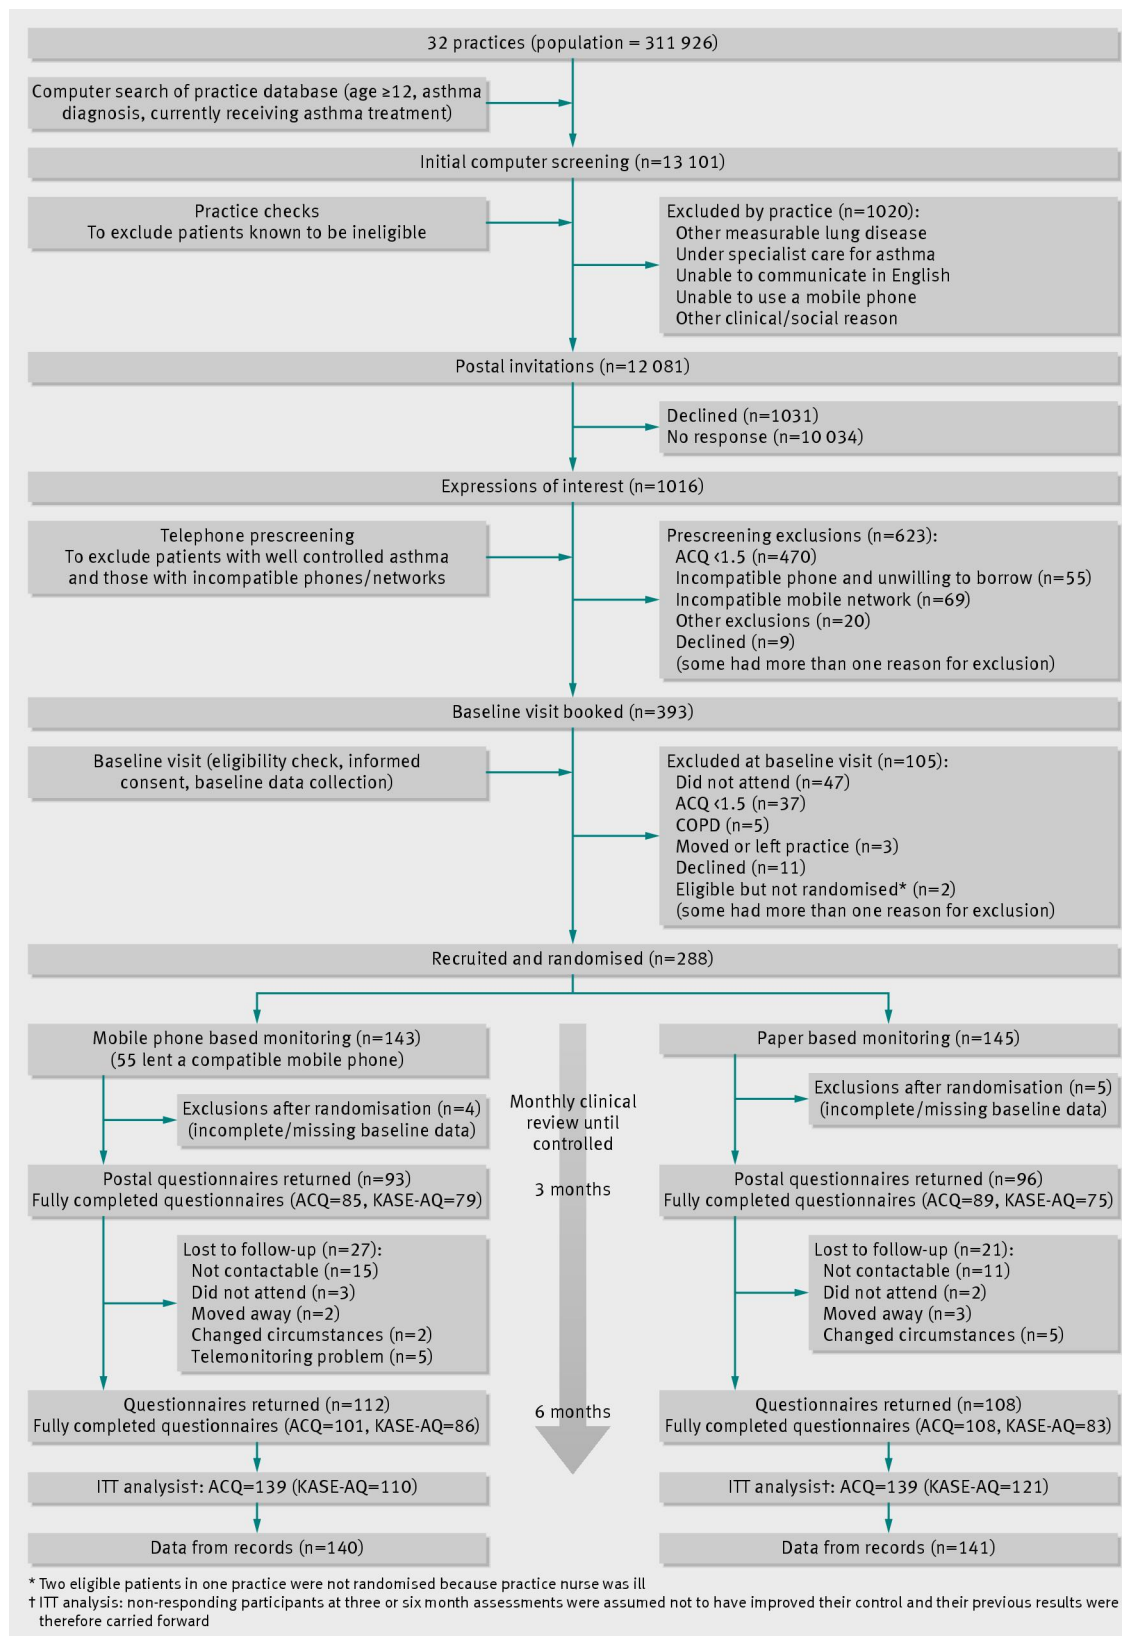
32 practices (population = 311 926)

Computer search of practice database (age ≥12, asthma diagnosis, currently receiving asthma treatment)

Initial computer screening (n=13 101)

Practice checks
To exclude patients known to be ineligible

Excluded by practice (n=1020):
Other measurable lung disease
Under specialist care for asthma
Unable to communicate in English
Unable to use a mobile phone
Other clinical/social reason

Postal invitations (n=12 081)

Declined (n=1031)
No response (n=10 034)

Expressions of interest (n=1016)

Telephone prescreening
To exclude patients with well controlled asthma and those with incompatible phones/networks

Prescreening exclusions (n=623):
ACQ <1.5 (n=470)
Incompatible phone and unwilling to borrow (n=55)
Incompatible mobile network (n=69)
Other exclusions (n=20)
Declined (n=9)
(some had more than one reason for exclusion)

Baseline visit booked (n=393)

Baseline visit (eligibility check, informed consent, baseline data collection)

Excluded at baseline visit (n=105):
Did not attend (n=47)
ACQ <1.5 (n=37)
COPD (n=5)
Moved or left practice (n=3)
Declined (n=11)
Eligible but not randomised* (n=2)
(some had more than one reason for exclusion)

Recruited and randomised (n=288)

Mobile phone based monitoring (n=143)
(55 lent a compatible mobile phone)

Exclusions after randomisation (n=4)
(incomplete/missing baseline data)

Postal questionnaires returned (n=93)
Fully completed questionnaires (ACQ=85, KASE-AQ=79)

Lost to follow-up (n=27):
Not contactable (n=15)
Did not attend (n=3)
Moved away (n=2)
Changed circumstances (n=2)
Telemonitoring problem (n=5)

Questionnaires returned (n=112)
Fully completed questionnaires (ACQ=101, KASE-AQ=86)

ITT analysis†: ACQ=139 (KASE-AQ=110)

Data from records (n=140)

Monthly clinical review until controlled

3 months

6 months

Paper based monitoring (n=145)

Exclusions after randomisation (n=5)
(incomplete/missing baseline data)

Postal questionnaires returned (n=96)
Fully completed questionnaires (ACQ=89, KASE-AQ=75)

Lost to follow-up (n=21):
Not contactable (n=11)
Did not attend (n=2)
Moved away (n=3)
Changed circumstances (n=5)

Questionnaires returned (n=108)
Fully completed questionnaires (ACQ=108, KASE-AQ=83)

ITT analysis†: ACQ=139 (KASE-AQ=121)

Data from records (n=141)

* Two eligible patients in one practice were not randomised because practice nurse was ill
† ITT analysis: non-responding participants at three or six month assessments were assumed not to have improved their control and their previous results were therefore carried forward